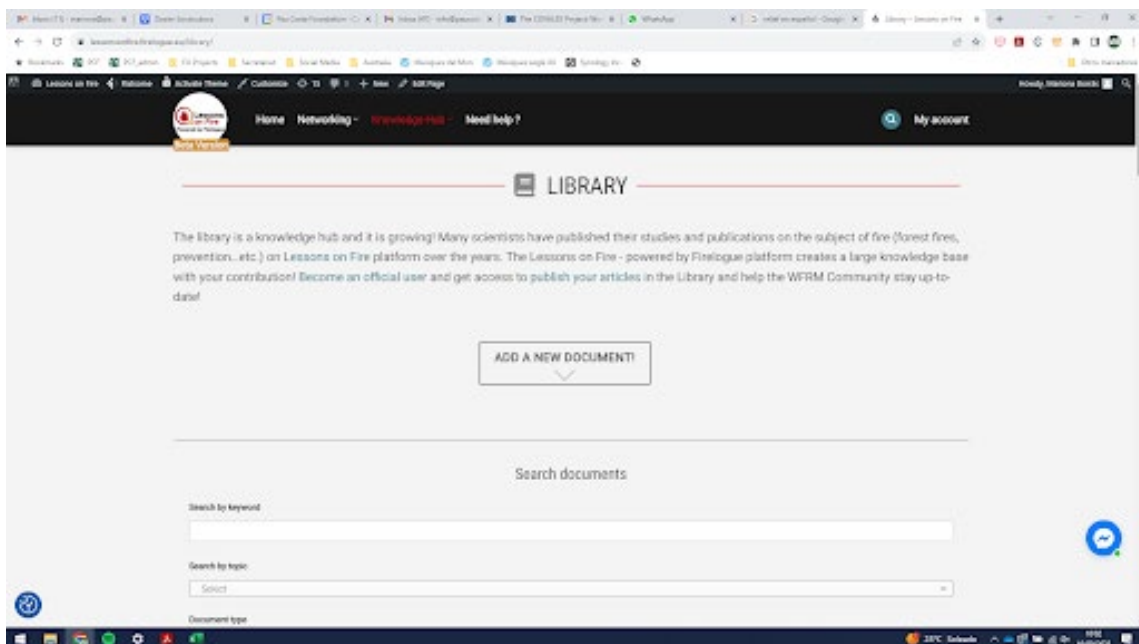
Home Networking Knowledge Hub Need help? My account

Beta Version

LIBRARY

The library is a knowledge hub and it is growing! Many scientists have published their studies and publications on the subject of fire (forest fires, prevention...etc.) on Lessons on Fire platform over the years. The Lessons on Fire - powered by Firelogue platform creates a large knowledge base with your contribution! Become an official user and get access to publish your articles in the Library and help the WFRM Community stay up-to-date!

ADD A NEW DOCUMENT!

Search documents

Search by keyword

Search by topic

Select

Document type